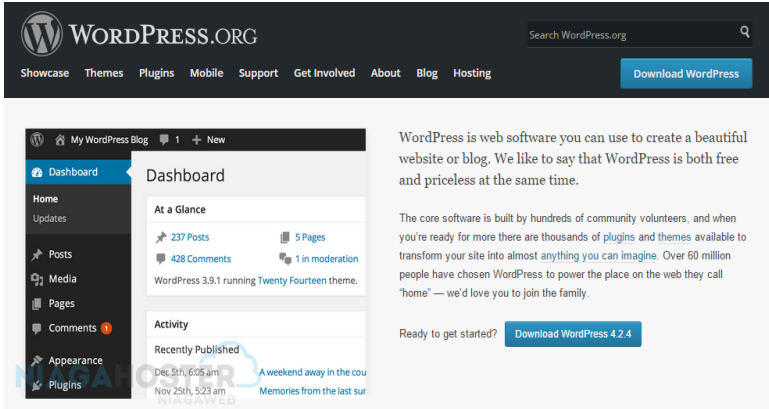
WordPress.org

Search WordPress.org

Showcase Themes Plugins Mobile Support Get Involved About Blog Hosting

Download WordPress

My WordPress Blog 1 New

Dashboard

Home
Updates

Posts
Media
Pages
Comments 1
Appearance
Plugins

Dashboard

At a Glance

237 Posts
5 Pages
428 Comments
1 in moderation

WordPress 3.9.1 running Twenty Fourteen theme.

Activity

Recently Published

Dec 5th, 6:05 am A weekend away in the cou
Nov 25th, 5:23 am Memories from the last sur

NIAGAHOSTER
NIAGAWEB

WordPress is web software you can use to create a beautiful website or blog. We like to say that WordPress is both free and priceless at the same time.

The core software is built by hundreds of community volunteers, and when you're ready for more there are thousands of plugins and themes available to transform your site into almost anything you can imagine. Over 60 million people have chosen WordPress to power the place on the web they call "home" — we'd love you to join the family.

Ready to get started? Download WordPress 4.2.4